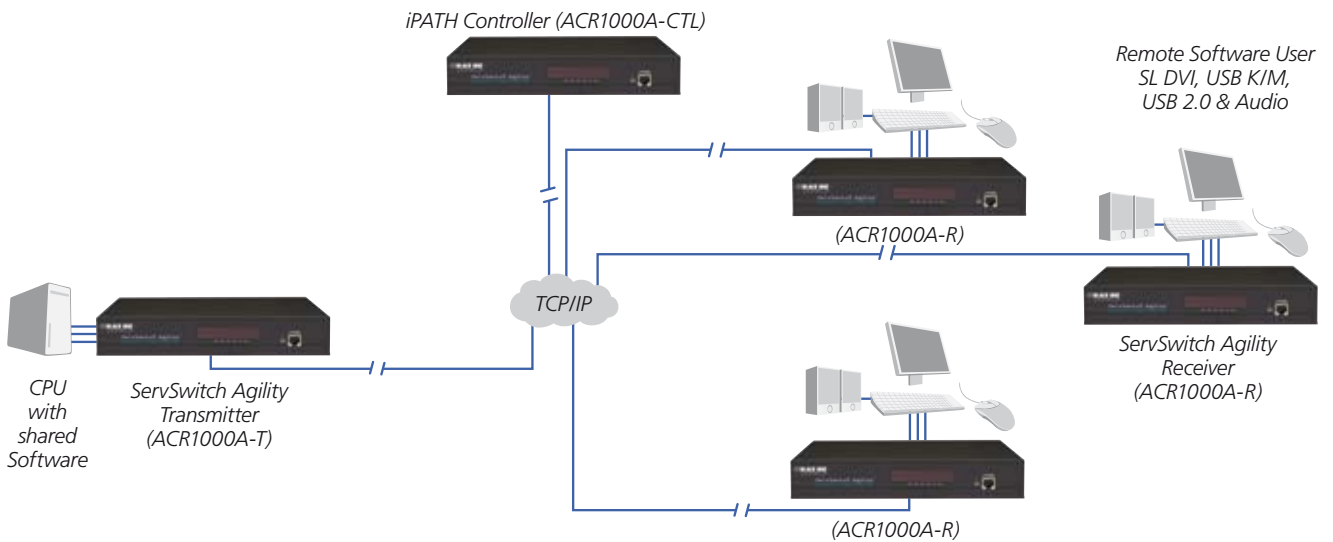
iPATH Controller (ACR1000A-CTL)

Remote Software User
SL DVI, USB K/M,
USB 2.0 & Audio

(ACR1000A-R)

TCP/IP

ServSwitch Agility
Receiver
(ACR1000A-R)

CPU
with
shared
Software

ServSwitch Agility
Transmitter
(ACR1000A-T)

(ACR1000A-R)